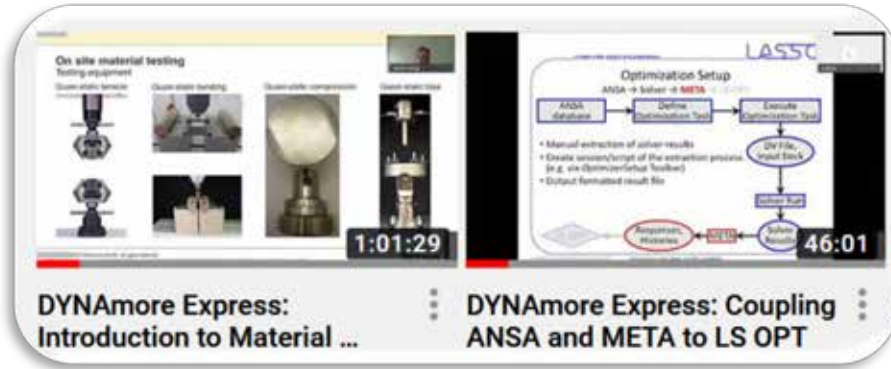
On site material testing
Testing equipment
Quasi-static tensile
Quasi-static bending
Quasi-static compression
Quasi-static bias
1:01:29

LASSO
Optimization Setup
ANSA → Solver → META → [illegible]
ANSA database
Define Optimization Task
Execute Optimization Task
DV File, Input Deck
• Manual extraction of solver results
• Create session/script of the extraction process (e.g. via OptimizerSetup Toolbox)
• Output formatted result file
Solver Run
Solver Results
Responses, Histories
META
46:01

DYNAmore Express: Introduction to Material ...

DYNAmore Express: Coupling ANSA and META to LS OPT